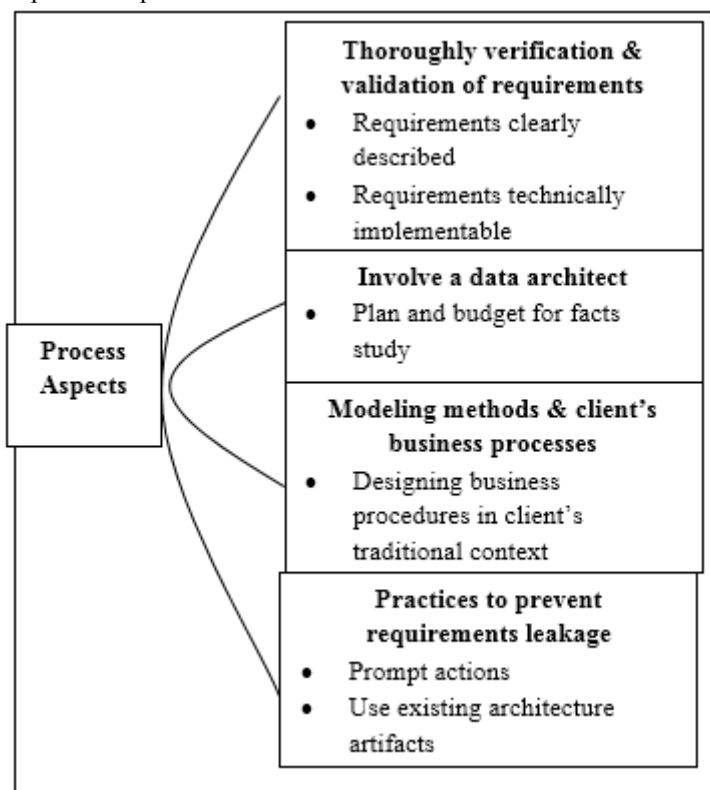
Process Aspects

Thoroughly verification & validation of requirements
- Requirements clearly described
- Requirements technically implementable

Involve a data architect
- Plan and budget for facts study

Modeling methods & client's business processes
- Designing business procedures in client's traditional context

Practices to prevent requirements leakage
- Prompt actions
- Use existing architecture artifacts